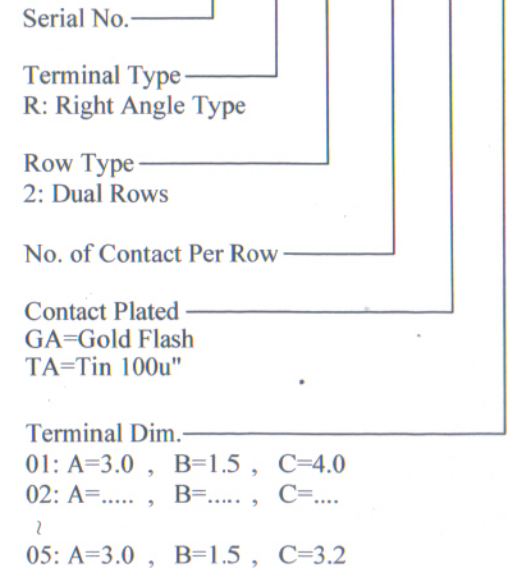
Serial No.

Terminal Type
R: Right Angle Type

Row Type
2: Dual Rows

No. of Contact Per Row

Contact Plated
GA=Gold Flash
TA=Tin 100u"

Terminal Dim.
01: A=3.0 , B=1.5 , C=4.0
02: A=..... , B=..... , C=....
~
05: A=3.0 , B=1.5 , C=3.2